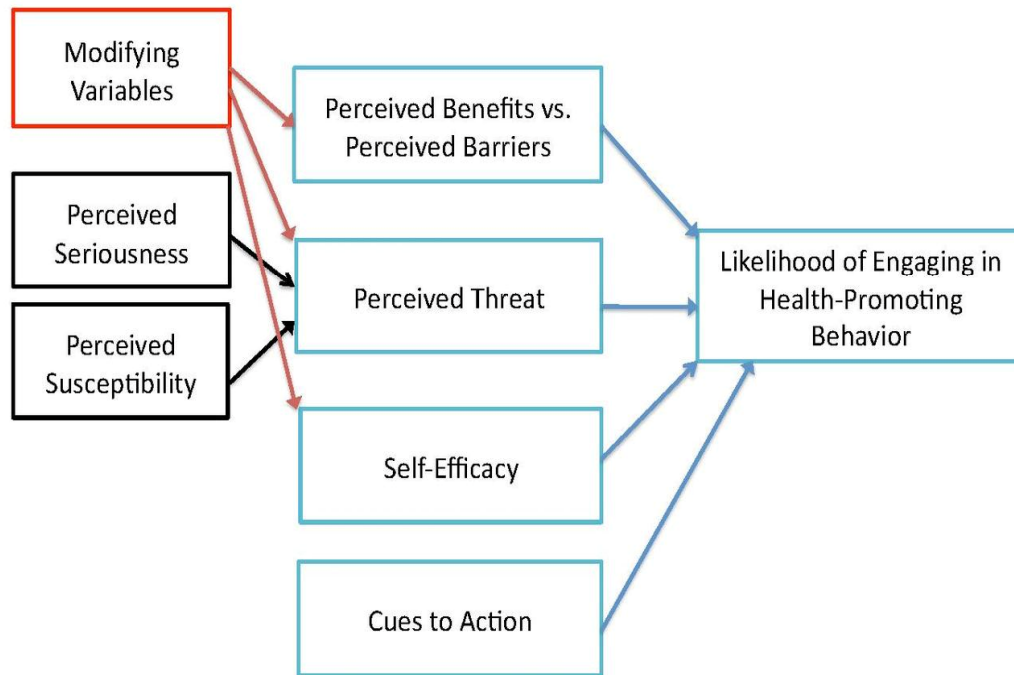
Modifying Variables

Perceived Seriousness

Perceived Susceptibility

Perceived Benefits vs. Perceived Barriers

Perceived Threat

Self-Efficacy

Cues to Action

Likelihood of Engaging in Health-Promoting Behavior